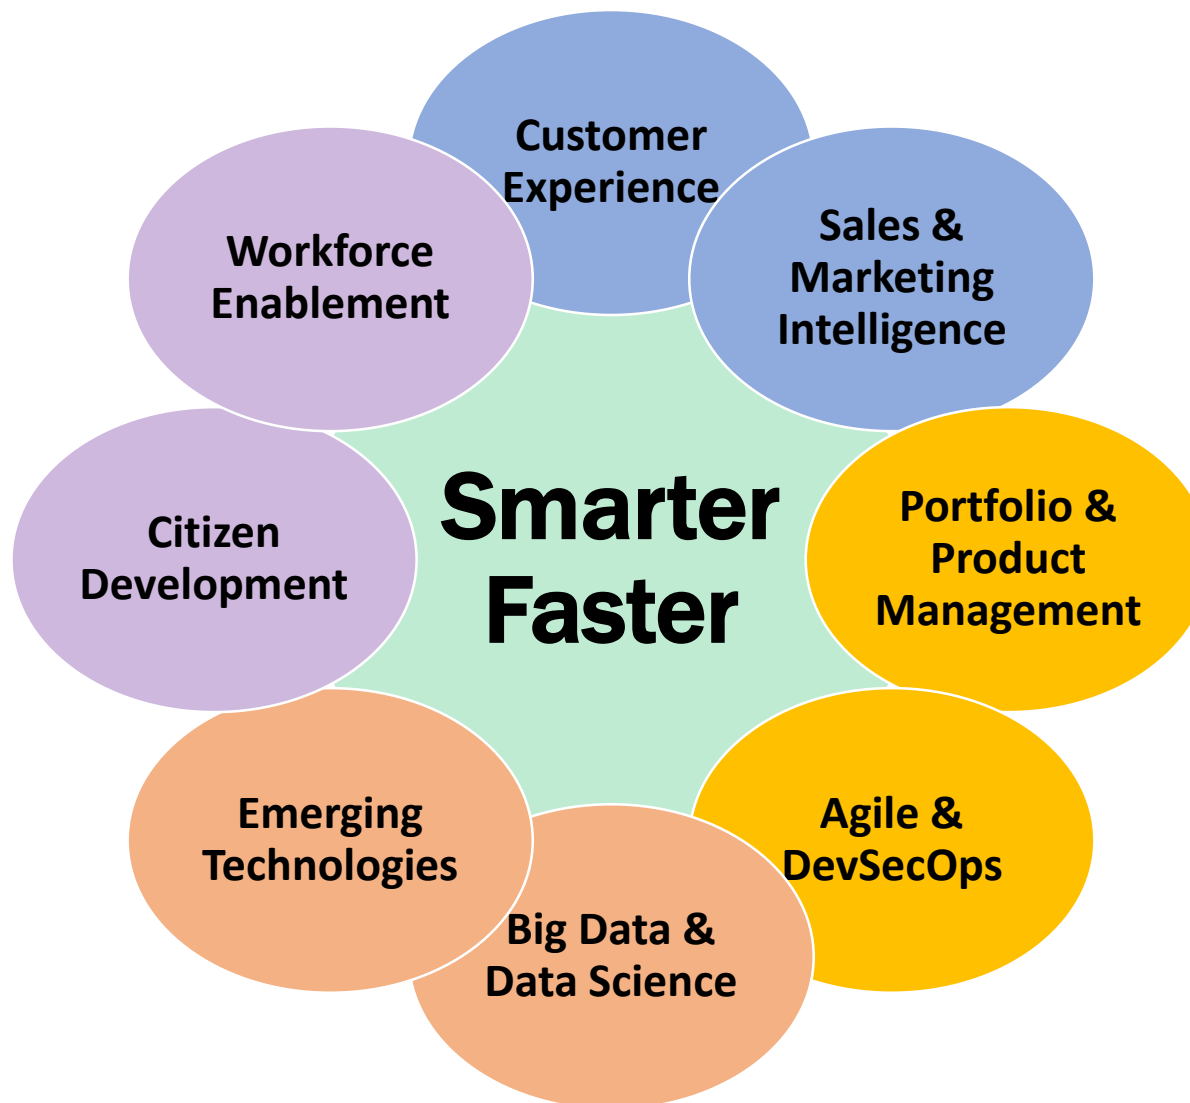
Customer Experience

Sales & Marketing Intelligence

Portfolio & Product Management

Agile & DevSecOps

Big Data & Data Science

Emerging Technologies

Citizen Development

Workforce Enablement

Smarter Faster